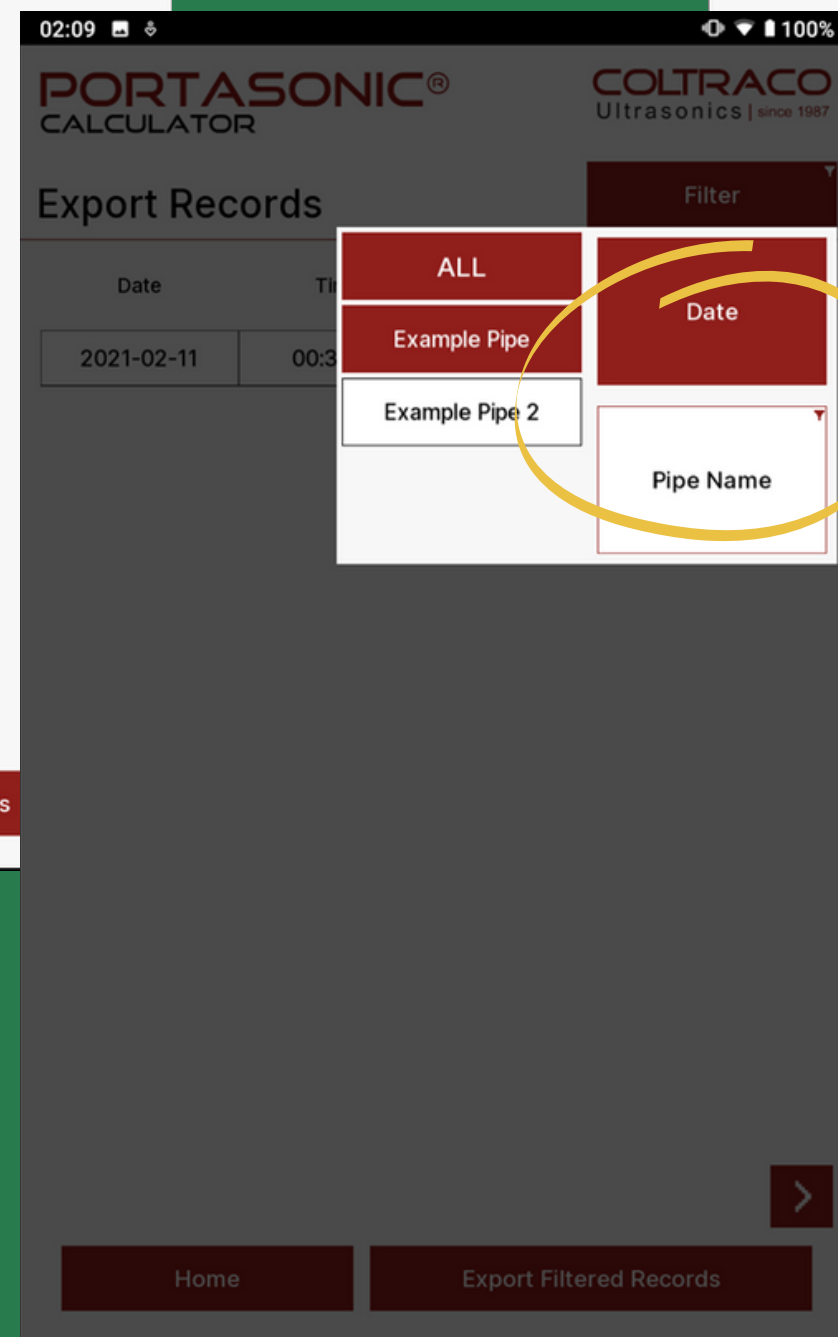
02:09

100%

PORTASONIC®
CALCULATOR

COLTRACO
Ultrasonics | since 1987

Export Records

Filter

Date

Ti

2021-02-11

00:3

ALL

Example Pipe

Example Pipe 2

Date

Pipe Name

s

>

Home

Export Filtered Records